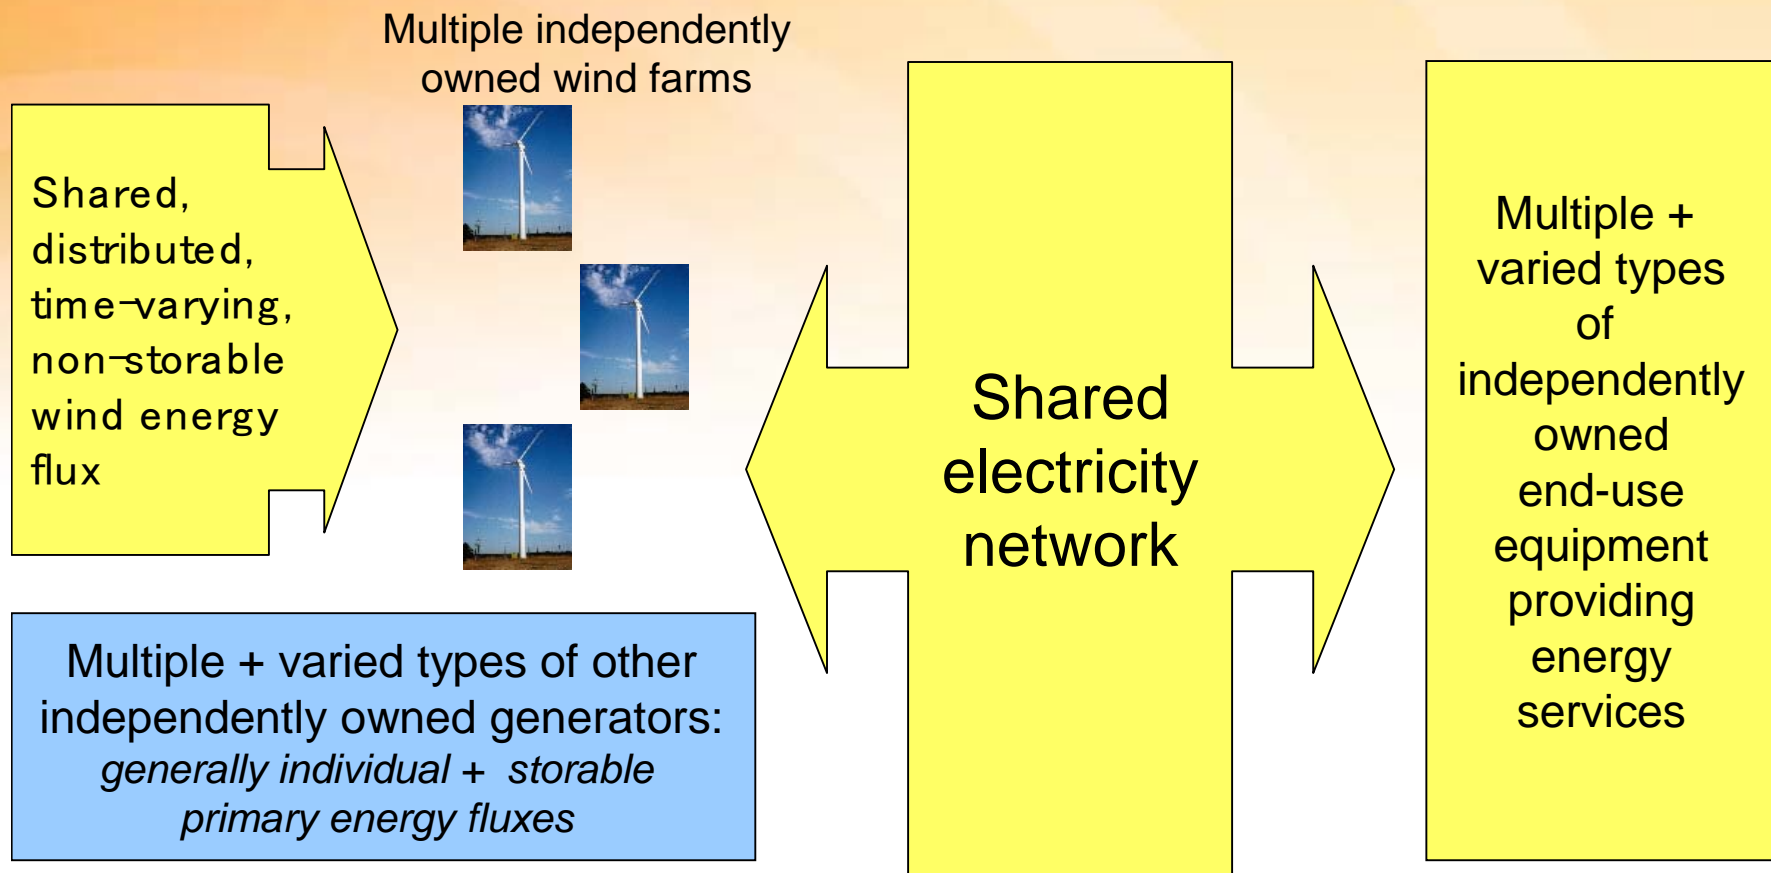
Multiple independently owned wind farms

Shared, distributed, time-varying, non-storable wind energy flux

Shared electricity network

Multiple + varied types of independently owned end-use equipment providing energy services

Multiple + varied types of other independently owned generators: *generally individual + storable primary energy fluxes*